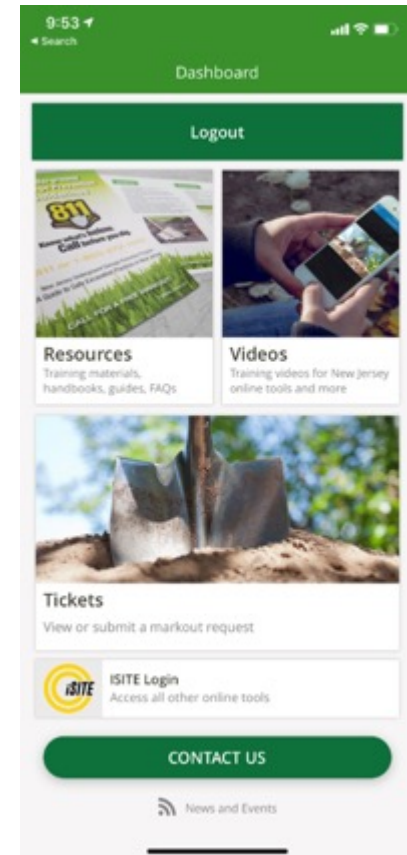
9:53
◂ Search

Dashboard

Logout

811
Call before you dig

Resources
Training materials, handbooks, guides, FAQs

Videos
Training videos for New Jersey online tools and more

Tickets
View or submit a markout request

iSITE

ISITE Login
Access all other online tools

CONTACT US

News and Events